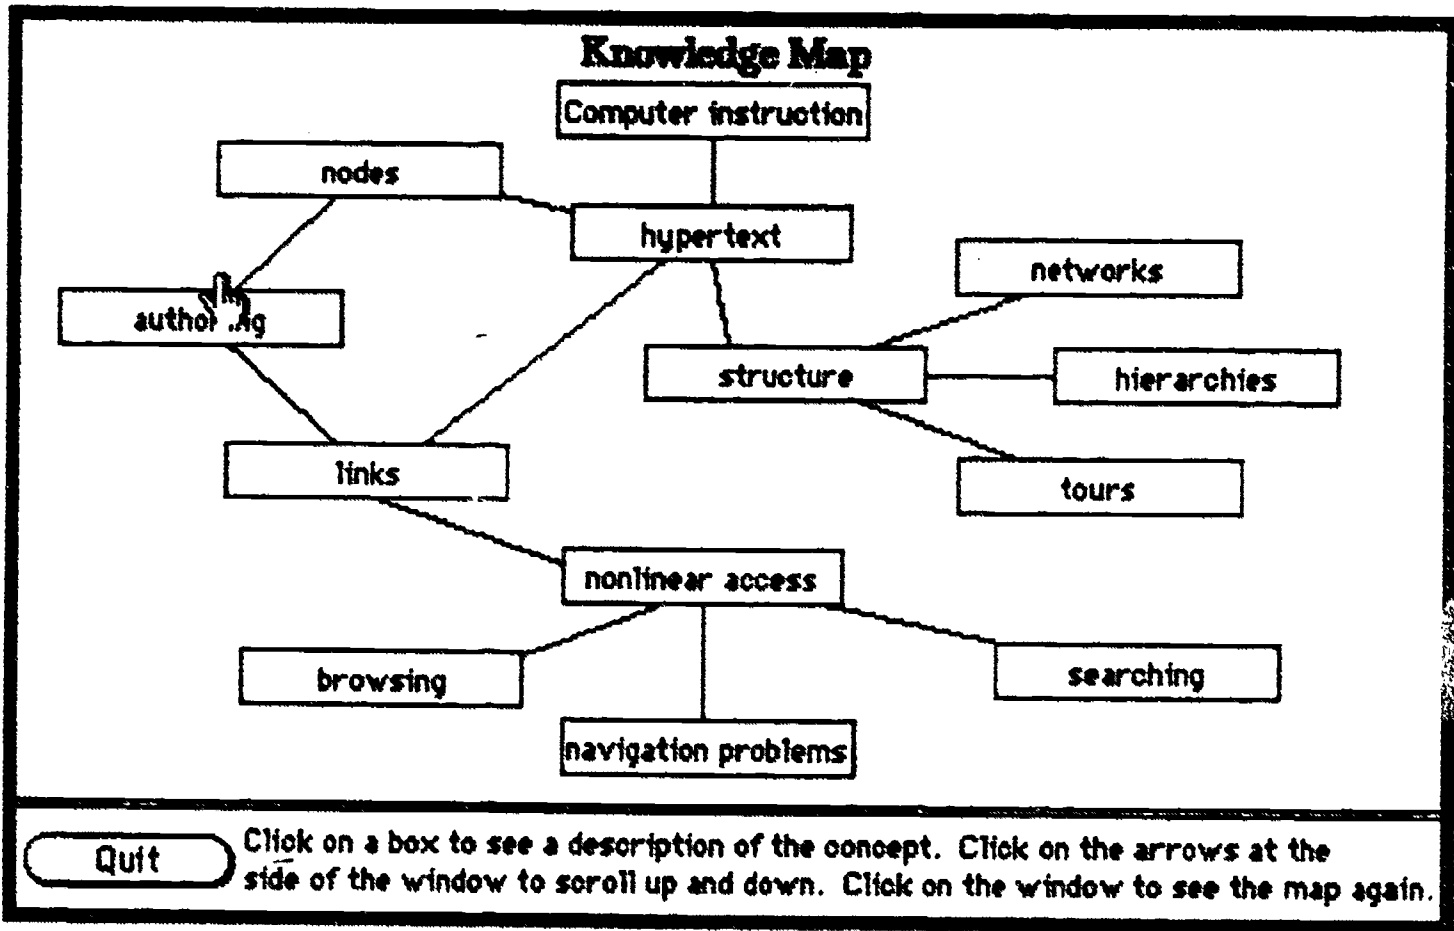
Knowledge Map

Computer instruction

nodes

hypertext

networks

author ng

structure

hierarchies

links

tours

nonlinear access

browsing

searching

navigation problems

Quit

Click on a box to see a description of the concept. Click on the arrows at the side of the window to scroll up and down. Click on the window to see the map again.